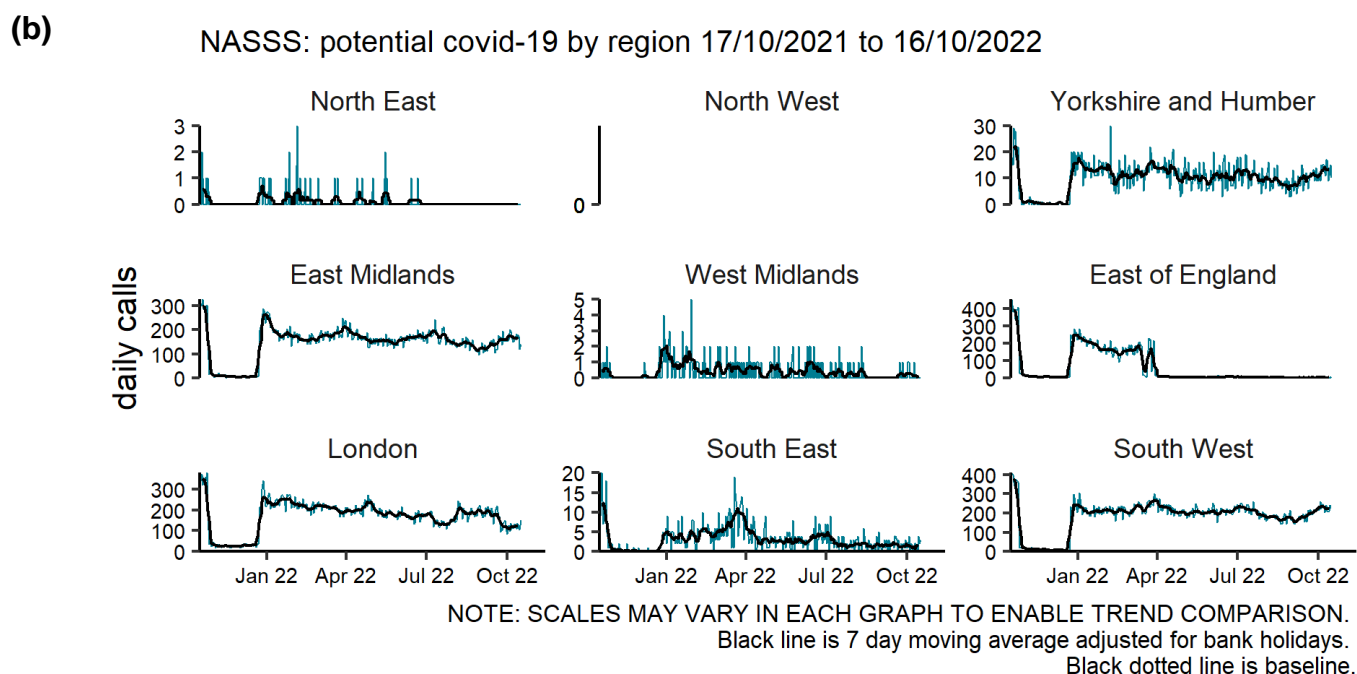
(b)

NASSS: potential covid-19 by region 17/10/2021 to 16/10/2022

North East
3
2
1
0

North West
0

Yorkshire and Humber
30
20
10
0

daily calls

East Midlands
300
200
100
0

West Midlands
5
4
3
2
1
0

East of England
400
300
200
100
0

London
300
200
100
0
Jan 22 Apr 22 Jul 22 Oct 22

South East
20
15
10
5
0
Jan 22 Apr 22 Jul 22 Oct 22

South West
400
300
200
100
0
Jan 22 Apr 22 Jul 22 Oct 22

NOTE: SCALES MAY VARY IN EACH GRAPH TO ENABLE TREND COMPARISON.
Black line is 7 day moving average adjusted for bank holidays.
Black dotted line is baseline.